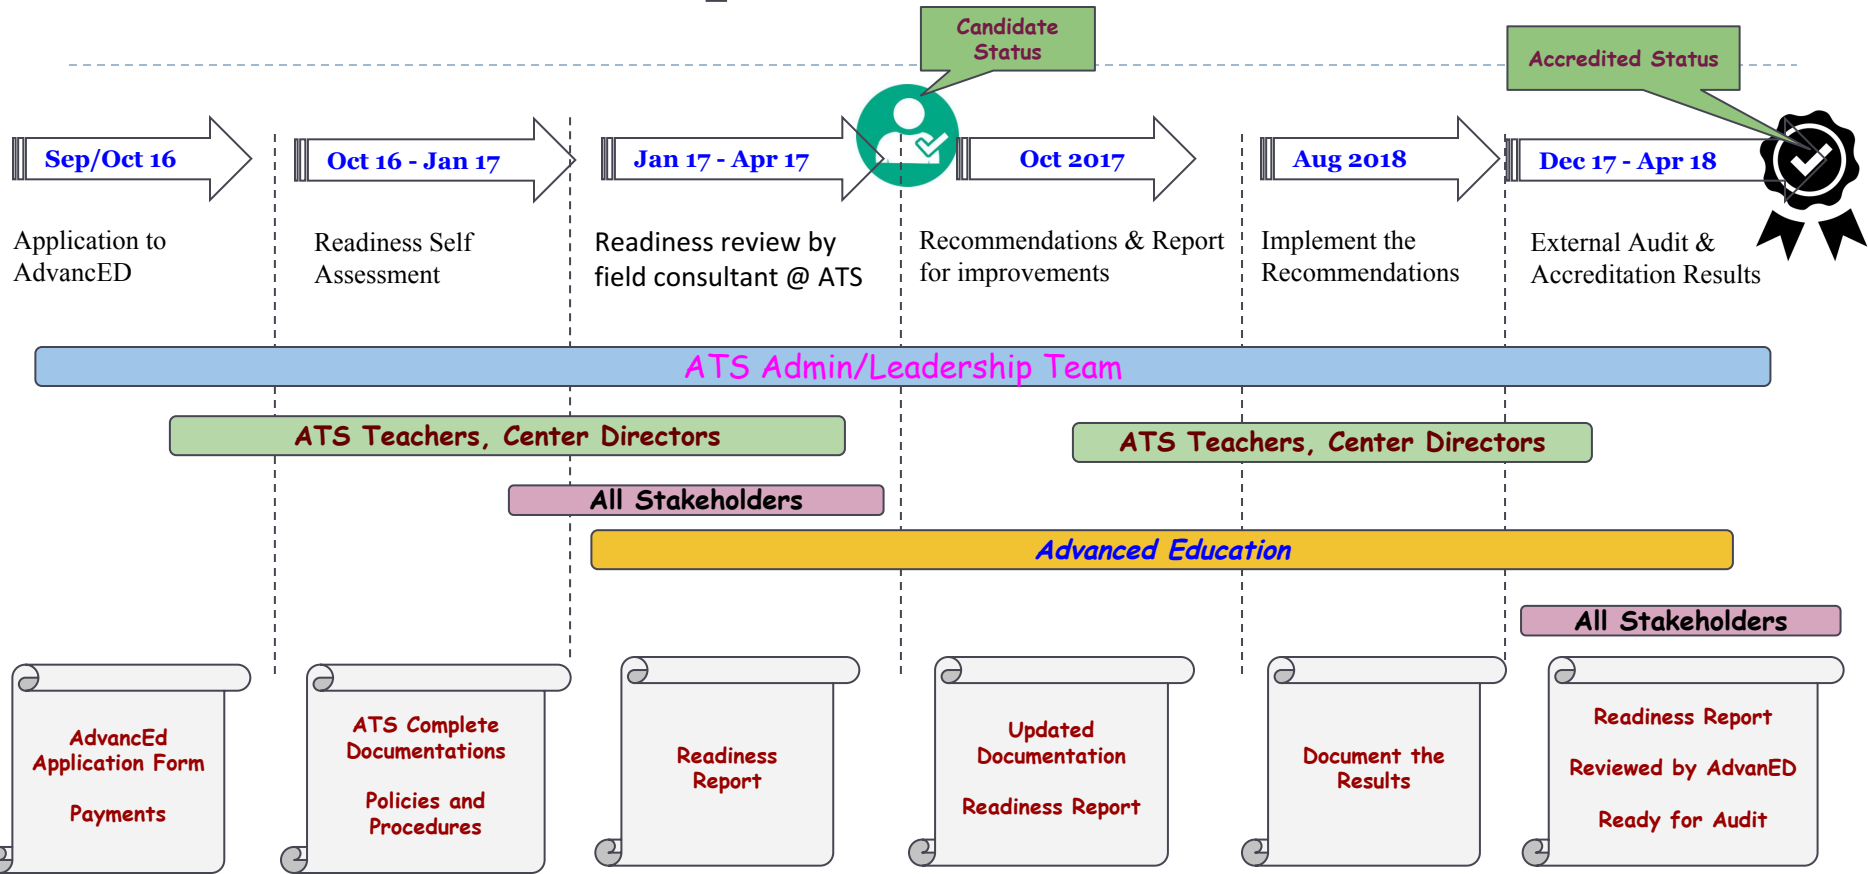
Candidate Status

Accredited Status

Sep/Oct 16

Application to AdvancED

Oct 16 - Jan 17

Readiness Self Assessment

Jan 17 - Apr 17

Readiness review by field consultant @ ATS

Oct 2017

Recommendations & Report for improvements

Aug 2018

Implement the Recommendations

Dec 17 - Apr 18

External Audit & Accreditation Results

ATS Admin/Leadership Team

ATS Teachers, Center Directors

ATS Teachers, Center Directors

All Stakeholders

Advanced Education

All Stakeholders

AdvancEd Application Form

Payments

ATS Complete Documentations

Policies and Procedures

Readiness Report

Updated Documentation

Readiness Report

Document the Results

Readiness Report

Reviewed by AdvanED

Ready for Audit